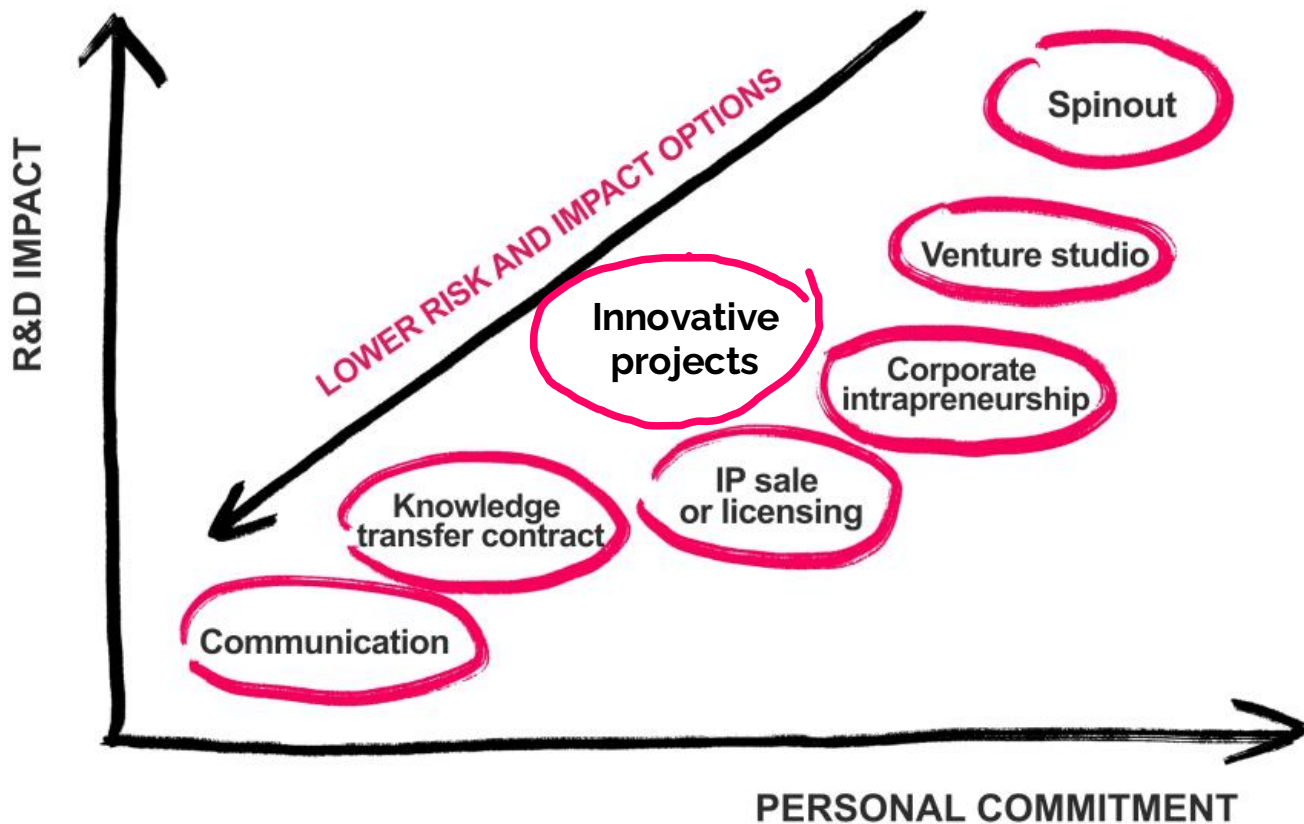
R&D IMPACT

LOWER RISK AND IMPACT OPTIONS

Spinout

Venture studio

Innovative projects

Corporate intrapreneurship

IP sale or licensing

Knowledge transfer contract

Communication

PERSONAL COMMITMENT